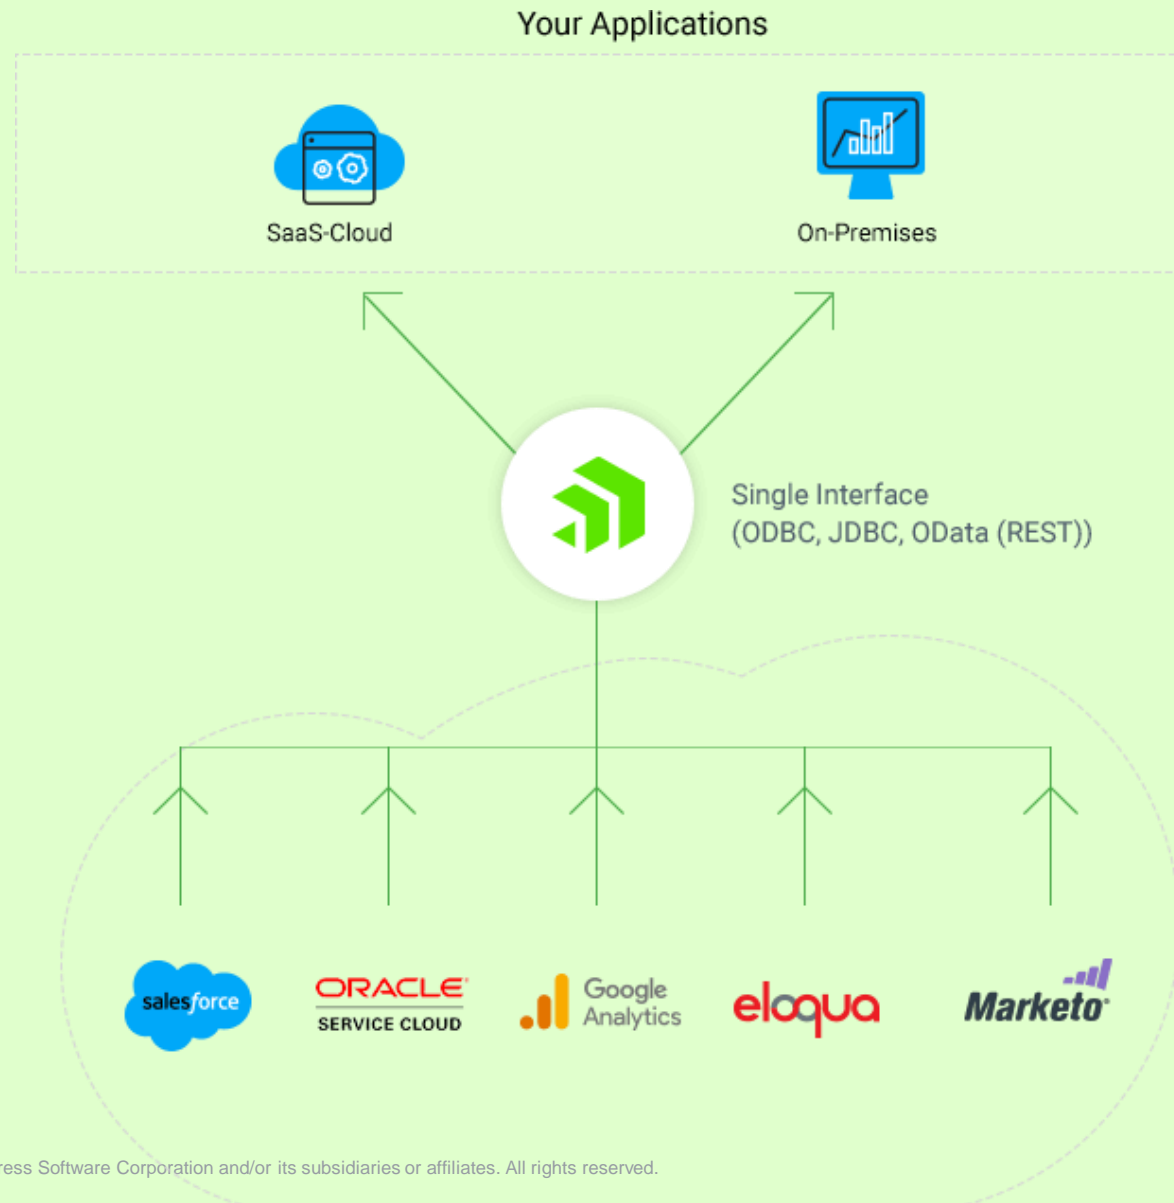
Your Applications

SaaS-Cloud

On-Premises

Single Interface
(ODBC, JDBC, OData (REST))

salesforce

ORACLE
SERVICE CLOUD

Google Analytics

eloqua

Marketo

ress Software Corporation and/or its subsidiaries or affiliates. All rights reserved.